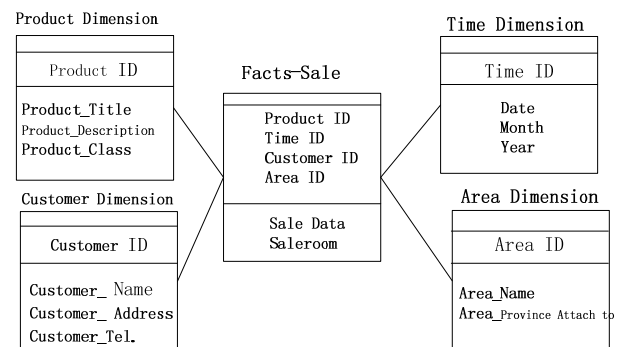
Product Dimension

Product ID

Product_Title
Product_Description
Product_Class

Facts-Sale

Product ID
Time ID
Customer ID
Area ID

Sale Data
Saleroom

Time Dimension

Time ID

Date
Month
Year

Customer Dimension

Customer ID

Customer_ Name
Customer_ Address
Customer_Tel.

Area Dimension

Area ID

Area_Name
Area_Province Attach to